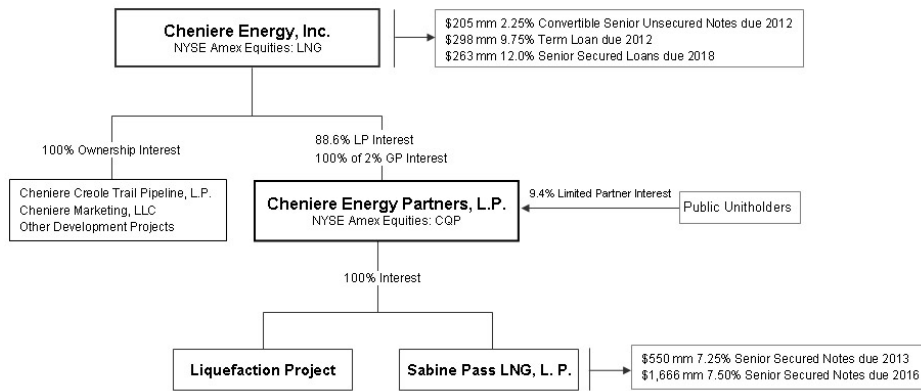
Cheniere Energy, Inc.
NYSE Amex Equities: LNG

\$205 mm 2.25% Convertible Senior Unsecured Notes due 2012
\$298 mm 9.75% Term Loan due 2012
\$263 mm 12.0% Senior Secured Loans due 2018

100% Ownership Interest

88.6% LP Interest
100% of 2% GP Interest

Cheniere Creole Trail Pipeline, L.P.
Cheniere Marketing, LLC
Other Development Projects

Cheniere Energy Partners, L.P.
NYSE Amex Equities: CQP

9.4% Limited Partner Interest

Public Unitholders

100% Interest

Liquefaction Project

Sabine Pass LNG, L. P.

\$550 mm 7.25% Senior Secured Notes due 2013
\$1,666 mm 7.50% Senior Secured Notes due 2016